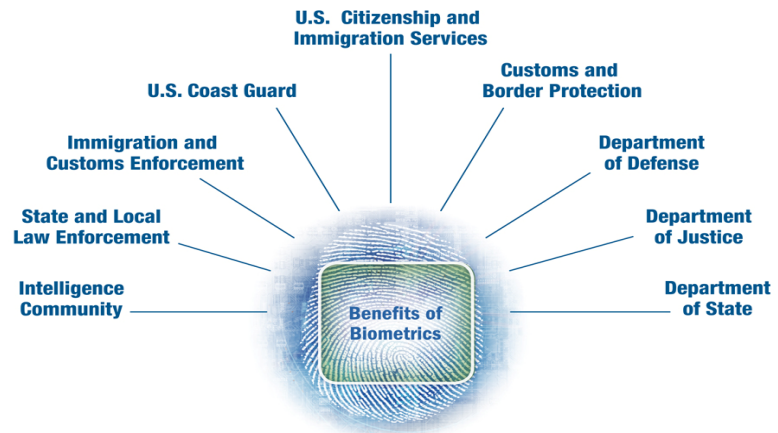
U.S. Citizenship and Immigration Services

U.S. Coast Guard

Customs and Border Protection

Immigration and Customs Enforcement

Department of Defense

State and Local Law Enforcement

Department of Justice

Intelligence Community

Department of State

Benefits of Biometrics